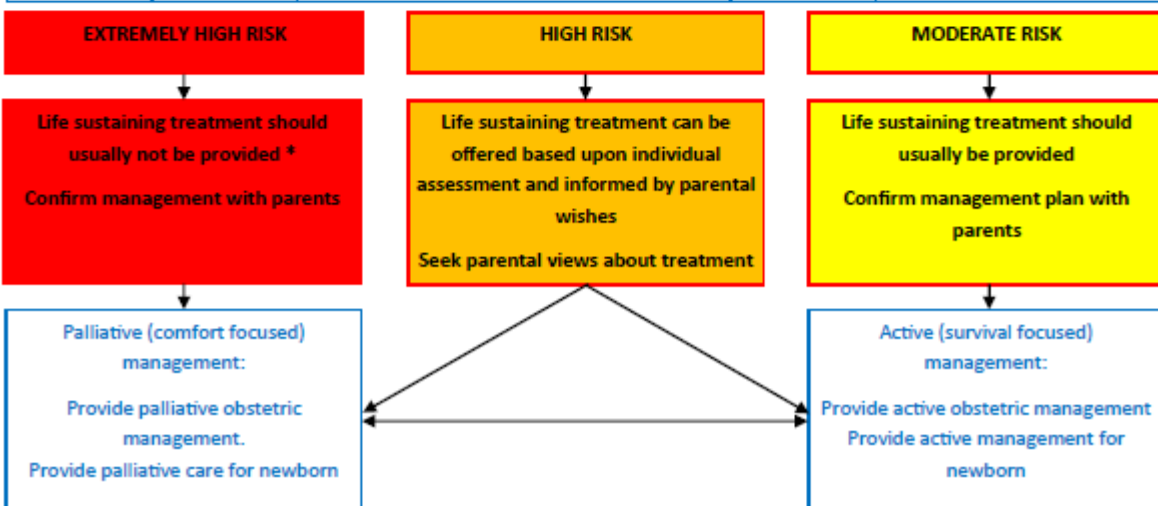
EXTREMELY HIGH RISK

HIGH RISK

MODERATE RISK

Life sustaining treatment should usually not be provided *

Confirm management with parents

Life sustaining treatment can be offered based upon individual assessment and informed by parental wishes

Seek parental views about treatment

Life sustaining treatment should usually be provided

Confirm management plan with parents

Palliative (comfort focused) management:

Provide palliative obstetric management.

Provide palliative care for newborn

Active (survival focused) management:

Provide active obstetric management

Provide active management for newborn